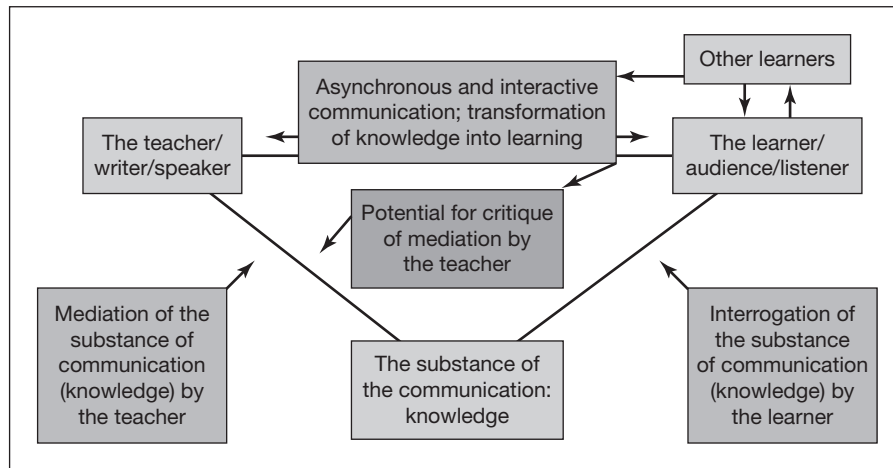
Other learners

Asynchronous and interactive communication; transformation of knowledge into learning

The teacher/ writer/speaker

The learner/ audience/listener

Potential for critique of mediation by the teacher

Mediation of the substance of communication (knowledge) by the teacher

The substance of the communication: knowledge

Interrogation of the substance of communication (knowledge) by the learner